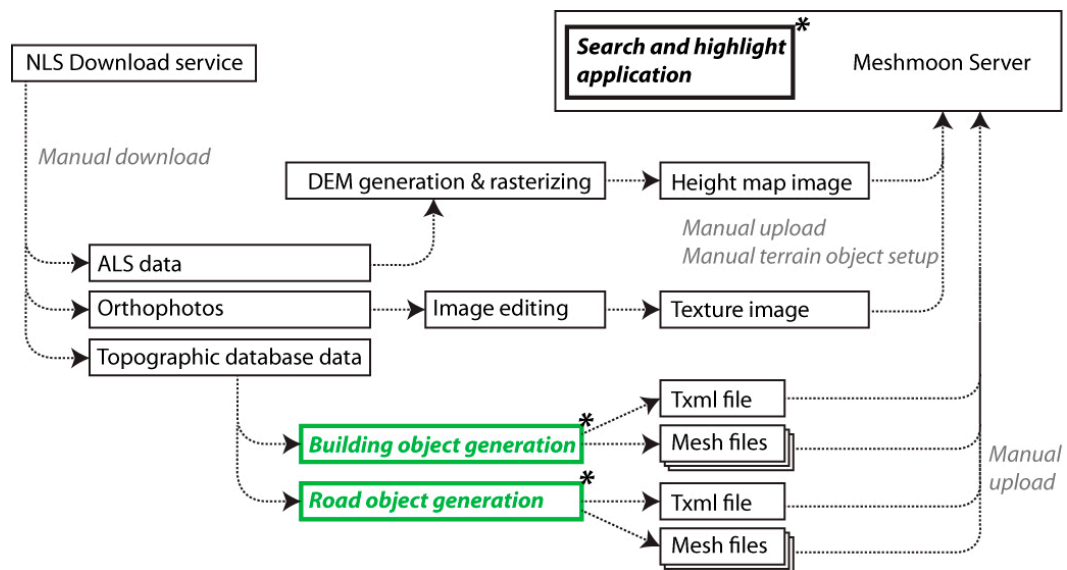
NLS Download service

Search and highlight application*

Meshmoon Server

Manual download

DEM generation & rasterizing

Height map image

Manual upload
Manual terrain object setup

ALS data

Orthophotos

Image editing

Texture image

Topographic database data

Txml file

Building object generation*

Mesh files

Manual upload

Road object generation*

Txml file

Mesh files